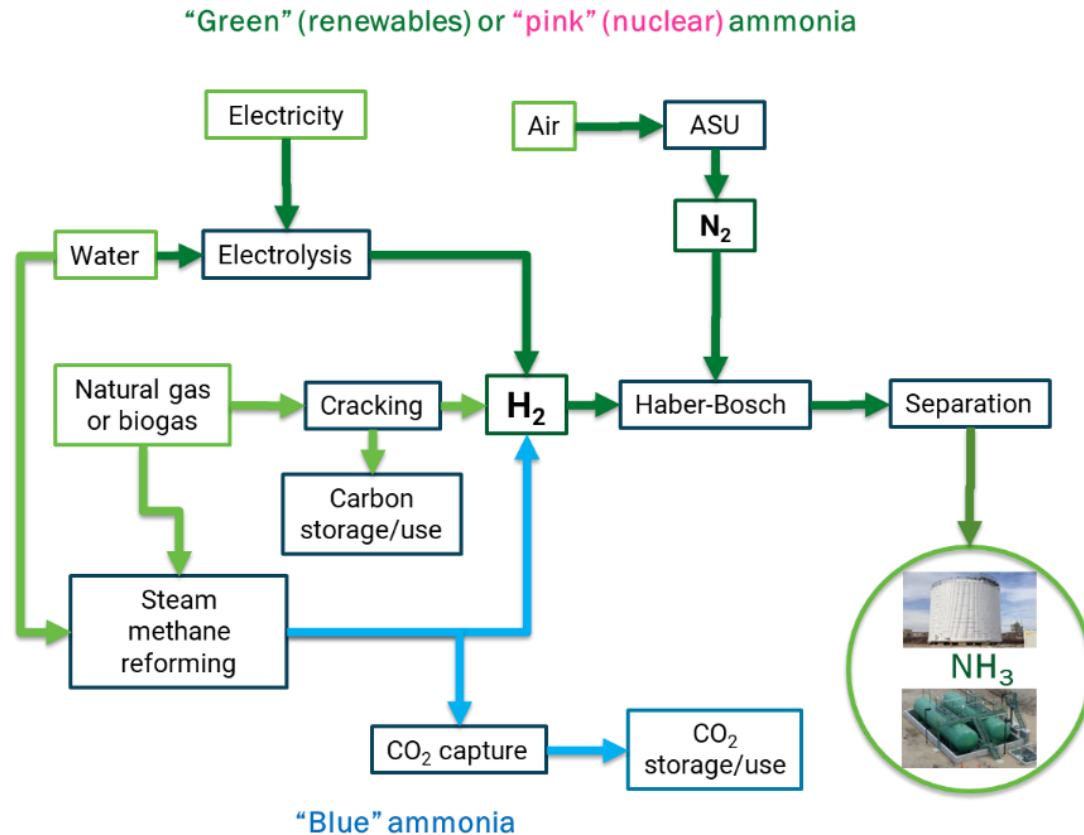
"Green" (renewables) or "pink" (nuclear) ammonia

Electricity

Air

ASU

Water

Electrolysis

$N_2$

Natural gas or biogas

Cracking

$H_2$

Haber-Bosch

Separation

Carbon storage/use

Steam methane reforming

$NH_3$

$CO_2$ capture

$CO_2$ storage/use

"Blue" ammonia